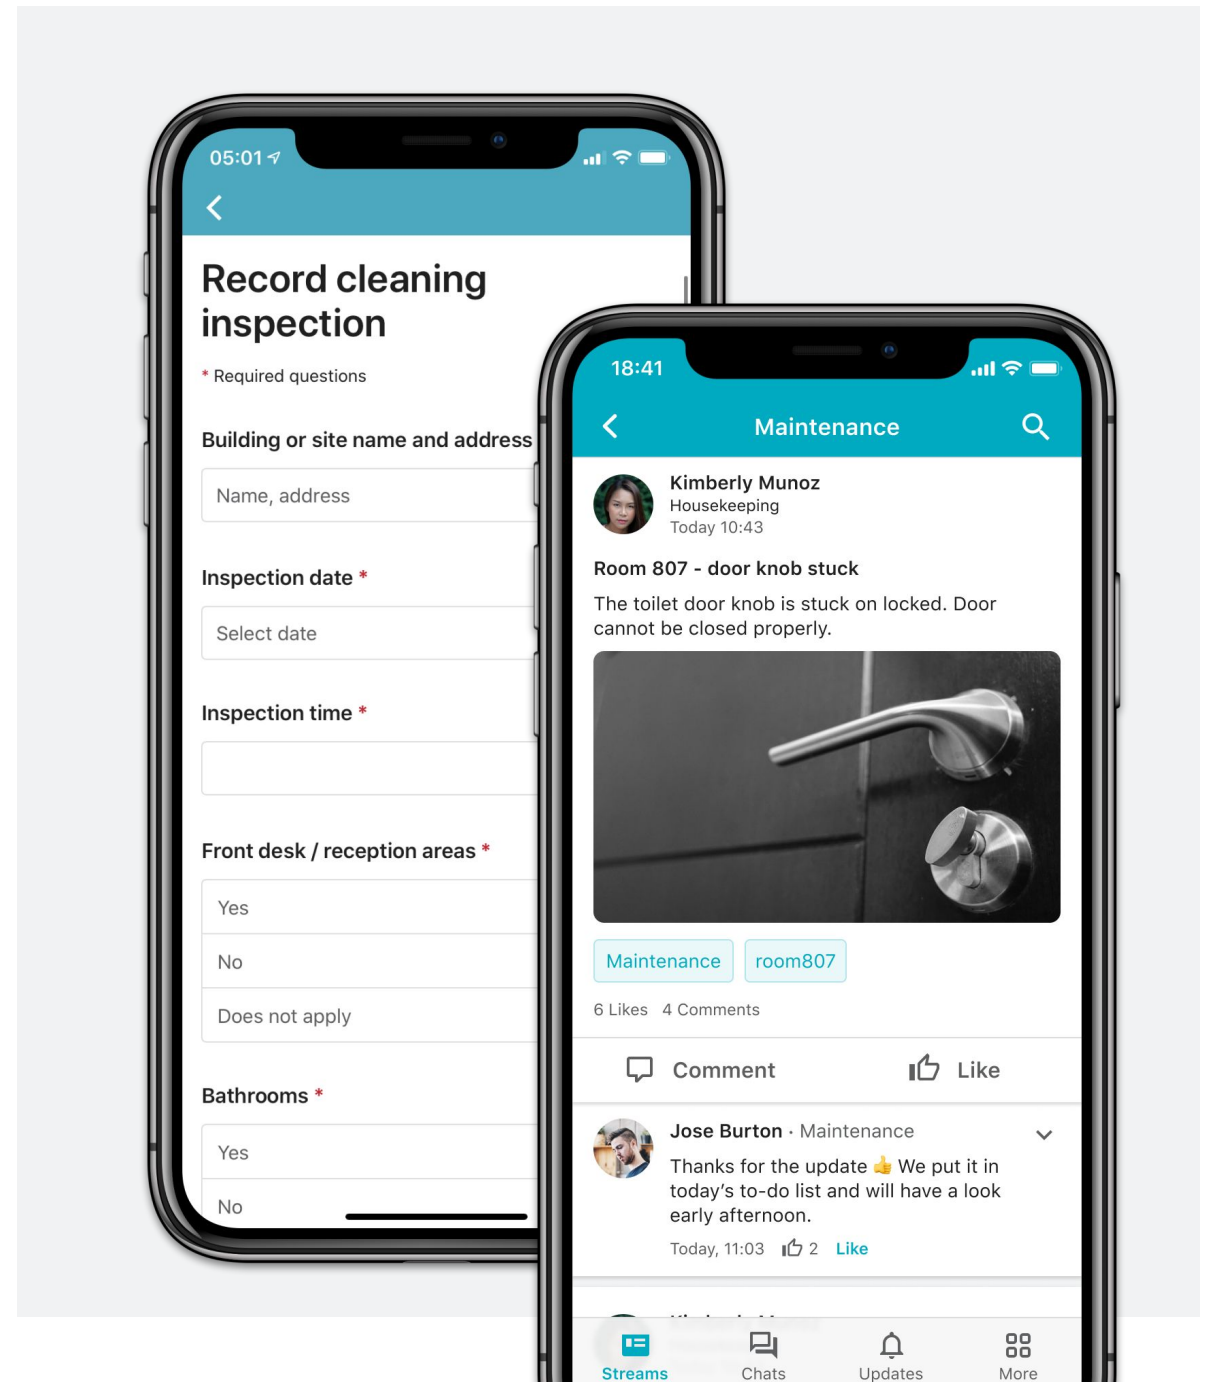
05:01

Record cleaning inspection

* Required questions

Building or site name and address

Name, address

Inspection date *

Select date

Inspection time *

Front desk / reception areas *

Yes

No

Does not apply

Bathrooms *

Yes

No

18:41

Maintenance

Kimberly Munoz
Housekeeping
Today 10:43

Room 807 - door knob stuck

The toilet door knob is stuck on locked. Door cannot be closed properly.

Maintenance room807

6 Likes 4 Comments

Comment Like

Jose Burton · Maintenance

Thanks for the update 👍 We put it in today's to-do list and will have a look early afternoon.

Today, 11:03 2 Like

Streams Chats Updates More